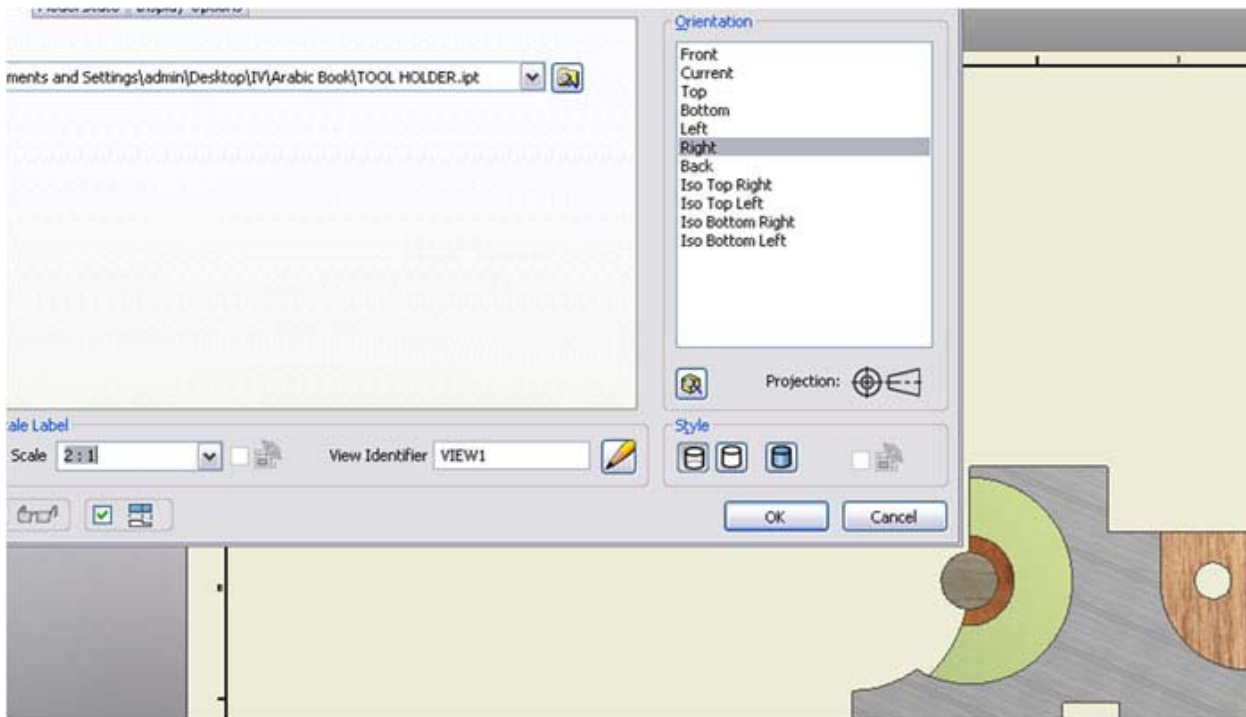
Model State | Display Options

ments and Settings\admin\Desktop\IV\Arabic Book\TOOL HOLDER.ipt

Orientation
Front
Current
Top
Bottom
Left
Right
Back
Iso Top Right
Iso Top Left
Iso Bottom Right
Iso Bottom Left

Projection:

ale Label
Scale 2 : 1

View Identifier VIEW1

Style

OK
Cancel